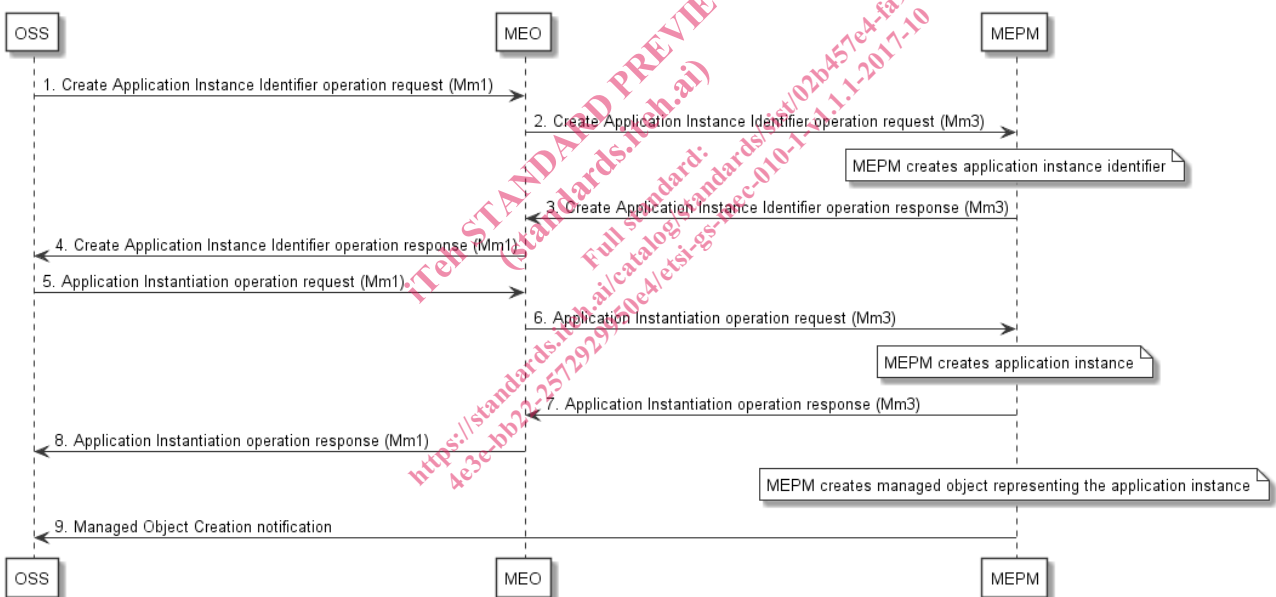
OSS

MEO

MEPM

1. Create Application Instance Identifier operation request (Mm1)

2. Create Application Instance Identifier operation request (Mm3)

MEPM creates application instance identifier

3. Create Application Instance Identifier operation response (Mm3)

4. Create Application Instance Identifier operation response (Mm1)

5. Application Instantiation operation request (Mm1)

6. Application Instantiation operation request (Mm3)

MEPM creates application instance

7. Application Instantiation operation response (Mm3)

8. Application Instantiation operation response (Mm1)

MEPM creates managed object representing the application instance

9. Managed Object Creation notification

OSS

MEO

MEPM

iTeh STANDARD PREVIEW
(standards.iteh.ai)
Full standard:
https://standards.iteh.ai/catalog/standards/sist/02b457e4-fa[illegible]
4e3e-bb22-257292950e4/etsi-gs-mec-010-1-v1.1.1-2017-10